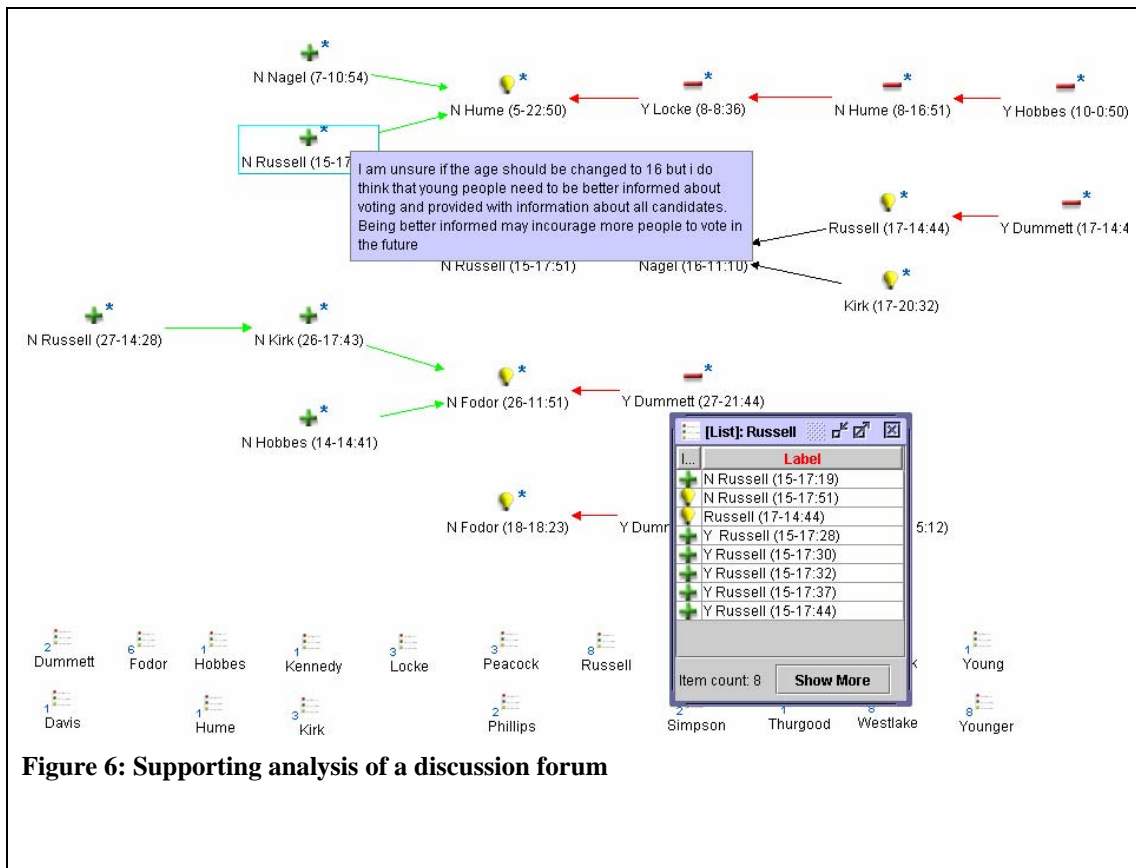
N Nagel (7-10:54)

N Hume (5-22:50)

Y Locke (8-8:36)

N Hume (8-16:51)

Y Hobbes (10-0:50)

N Russell (15-17

I am unsure if the age should be changed to 16 but i do think that young people need to be better informed about voting and provided with information about all candidates. Being better informed may incourage more people to vote in the future

Russell (17-14:44)

Y Dummett (17-14:4

N Russell (15-17:51)

Nagel (16-11:10)

Kirk (17-20:32)

N Russell (27-14:28)

N Kirk (26-17:43)

N Fodor (26-11:51)

Y Dummett (27-21:44)

N Hobbes (14-14:41)

N Fodor (18-18:23)

Y Dumm

5:12)

[List]: Russell

| I... | Label |
|---|---|
| | N Russell (15-17:19) |
| | N Russell (15-17:51) |
| | Russell (17-14:44) |
| | Y Russell (15-17:28) |
| | Y Russell (15-17:30) |
| | Y Russell (15-17:32) |
| | Y Russell (15-17:37) |
| | Y Russell (15-17:44) |

Item count: 8

Show More

2 Dummett
6 Fodor
1 Hobbes
1 Kennedy
3 Locke
3 Peacock
8 Russell
k
1 Young

1 Davis
1 Hume
3 Kirk
2 Phillips
2 Simpson
1 Thurgood
8 Westlake
8 Younger

Figure 6: Supporting analysis of a discussion forum